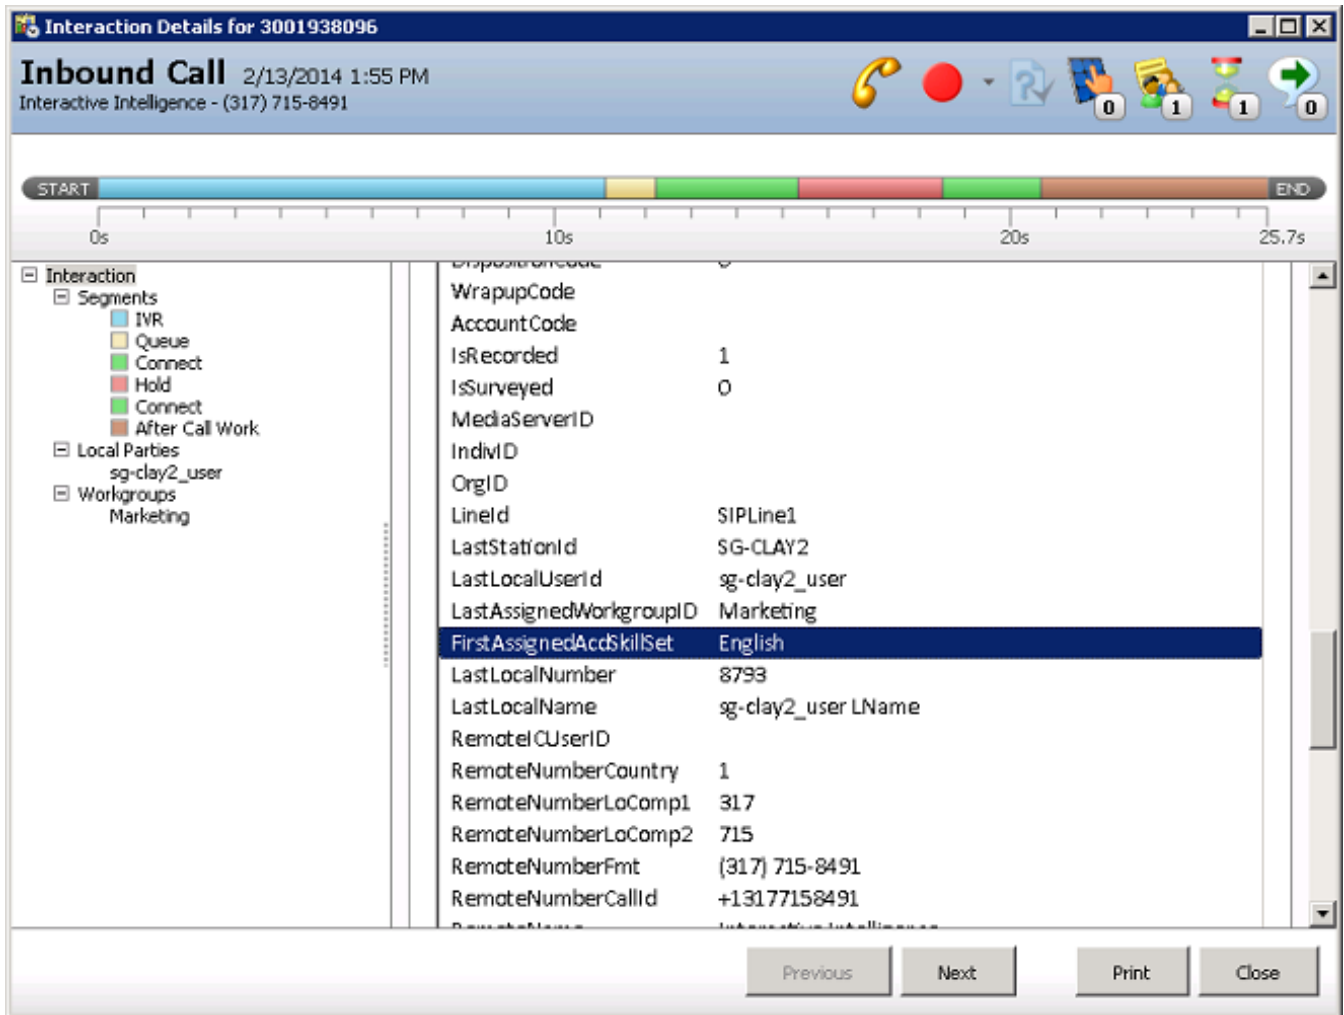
Interaction Details for 3001938096

Inbound Call 2/13/2014 1:55 PM
Interactive Intelligence - (317) 715-8491

0 1 1 0

START END
0s 10s 20s 25.7s

Interaction
Segments
IVR
Queue
Connect
Hold
Connect
After Call Work
Local Parties
sg-clay2_user
Workgroups
Marketing

| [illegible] | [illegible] |
|---|---|
| WrapupCode | |
| AccountCode | |
| IsRecorded | 1 |
| IsSurveyed | 0 |
| MediaServerID | |
| IndivID | |
| OrgID | |
| LineId | SIPLine1 |
| LastStationId | SG-CLAY2 |
| LastLocalUserId | sg-clay2_user |
| LastAssignedWorkgroupID | Marketing |
| FirstAssignedAcdSkillSet | English |
| LastLocalNumber | 8793 |
| LastLocalName | sg-clay2_user LName |
| RemoteICUserID | |
| RemoteNumberCountry | 1 |
| RemoteNumberLoComp1 | 317 |
| RemoteNumberLoComp2 | 715 |
| RemoteNumberFmt | (317) 715-8491 |
| RemoteNumberCallId | +13177158491 |
| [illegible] | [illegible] |

Previous Next Print Close